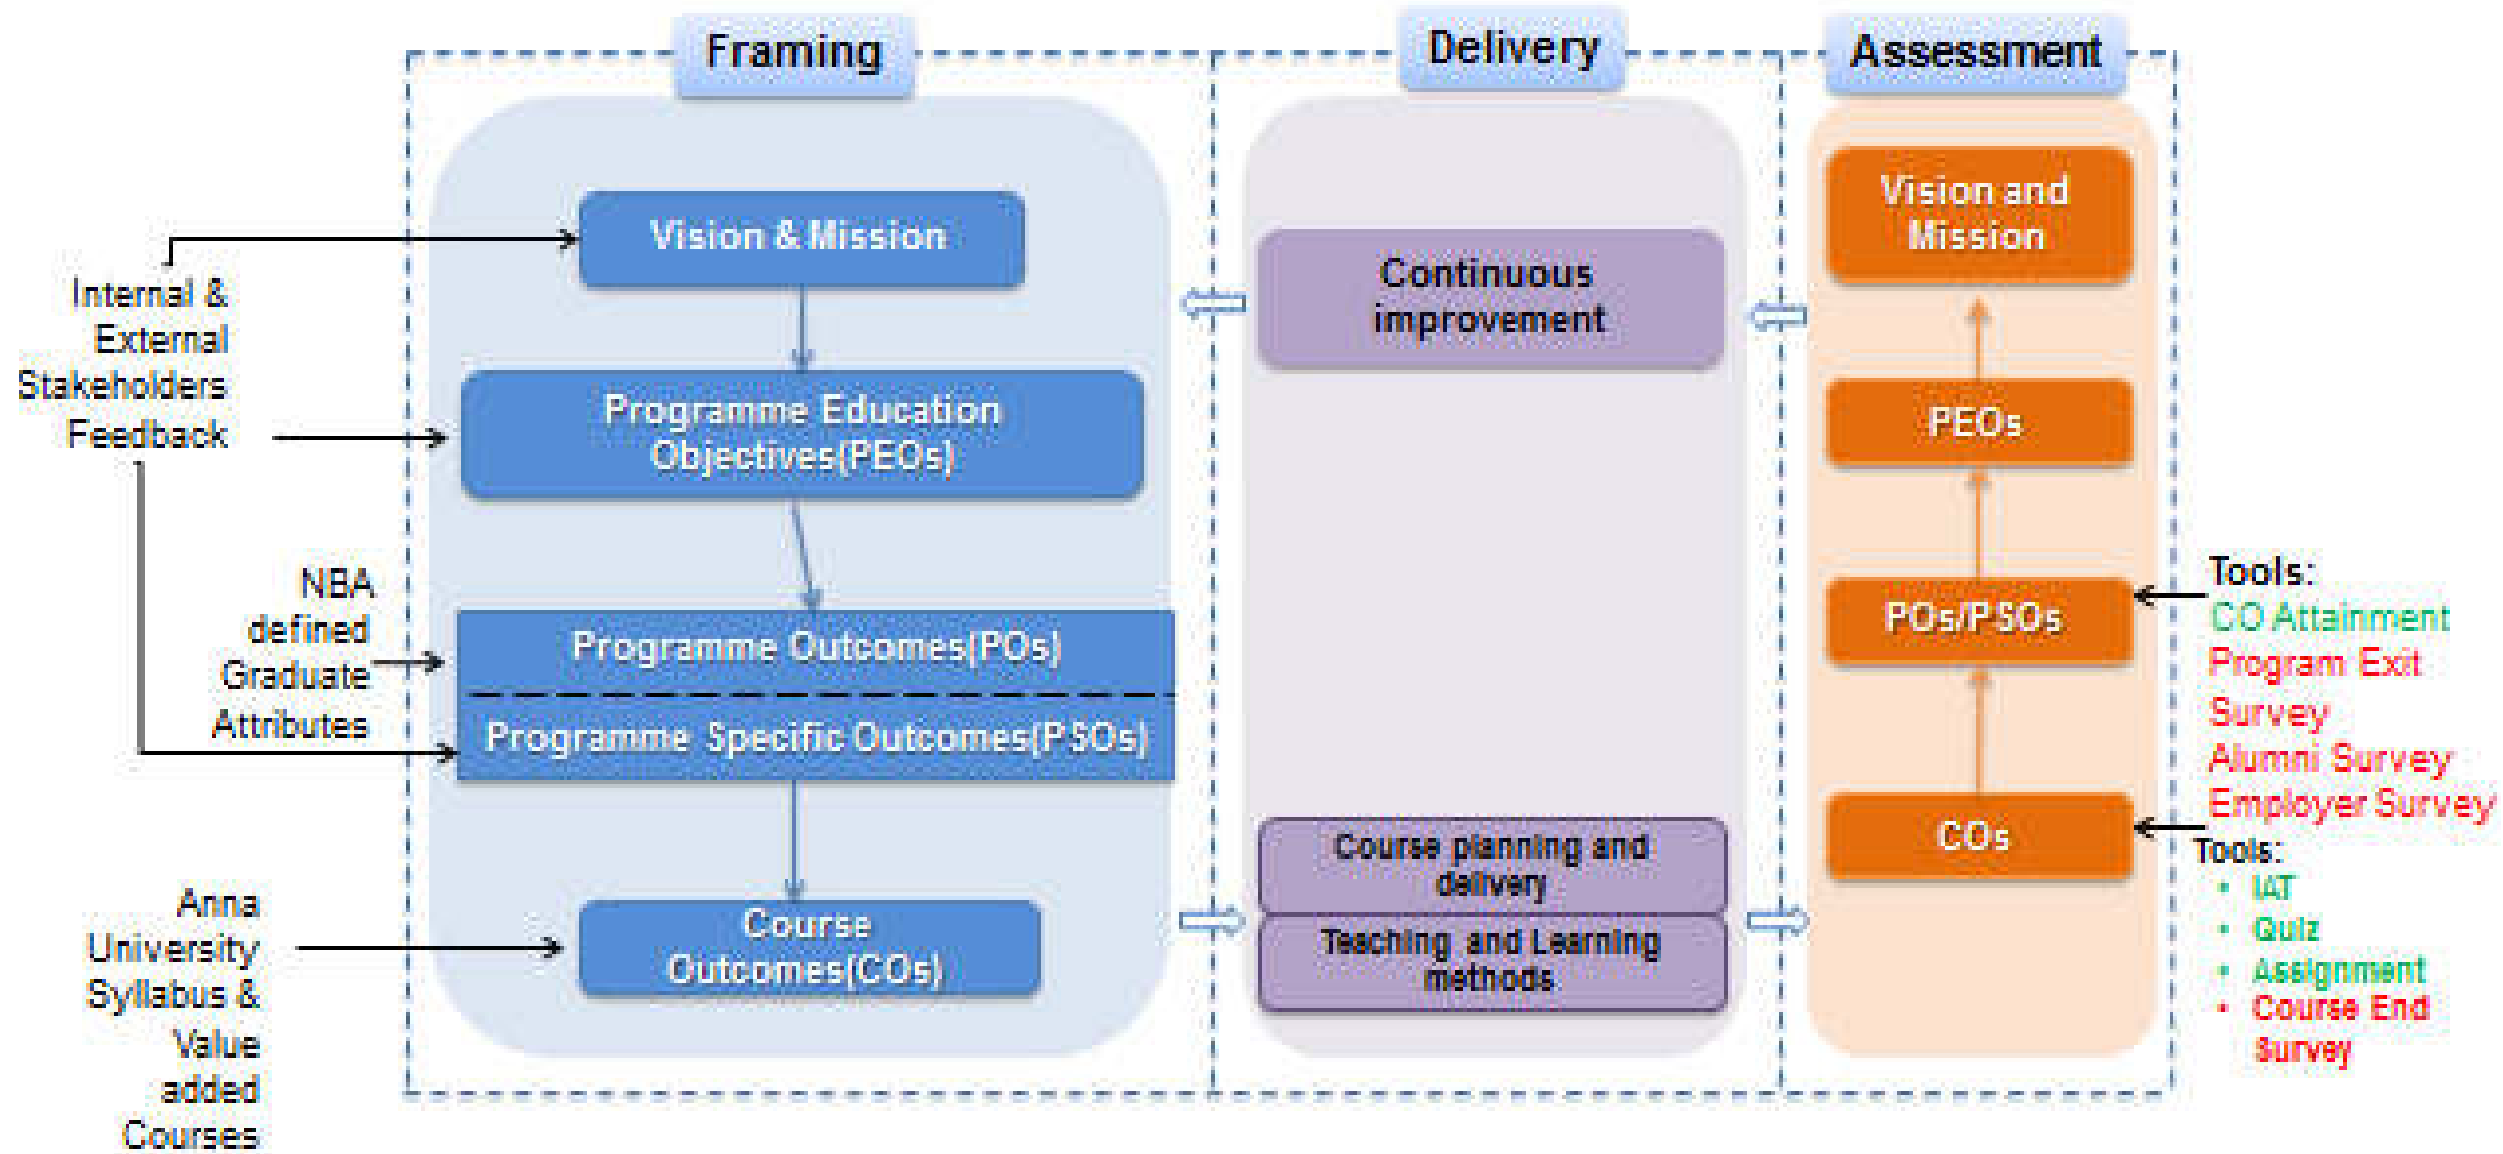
Framing

Delivery

Assessment

Internal & External Stakeholders Feedback

Vision & Mission

Programme Education Objectives(PEOs)

NBA defined Graduate Attributes

Programme Outcomes(POs)

Programme Specific Outcomes(PSOs)

Anna University Syllabus & Value added Courses

Course Outcomes(COs)

Continuous improvement

Course planning and delivery

Teaching and Learning methods

Vision and Mission

PEOs

POs/PSOs

COs

Tools:
CO Attainment
Program Exit Survey
Alumni Survey
Employer Survey

Tools:
• IAT
• Quiz
• Assignment
• Course End Survey